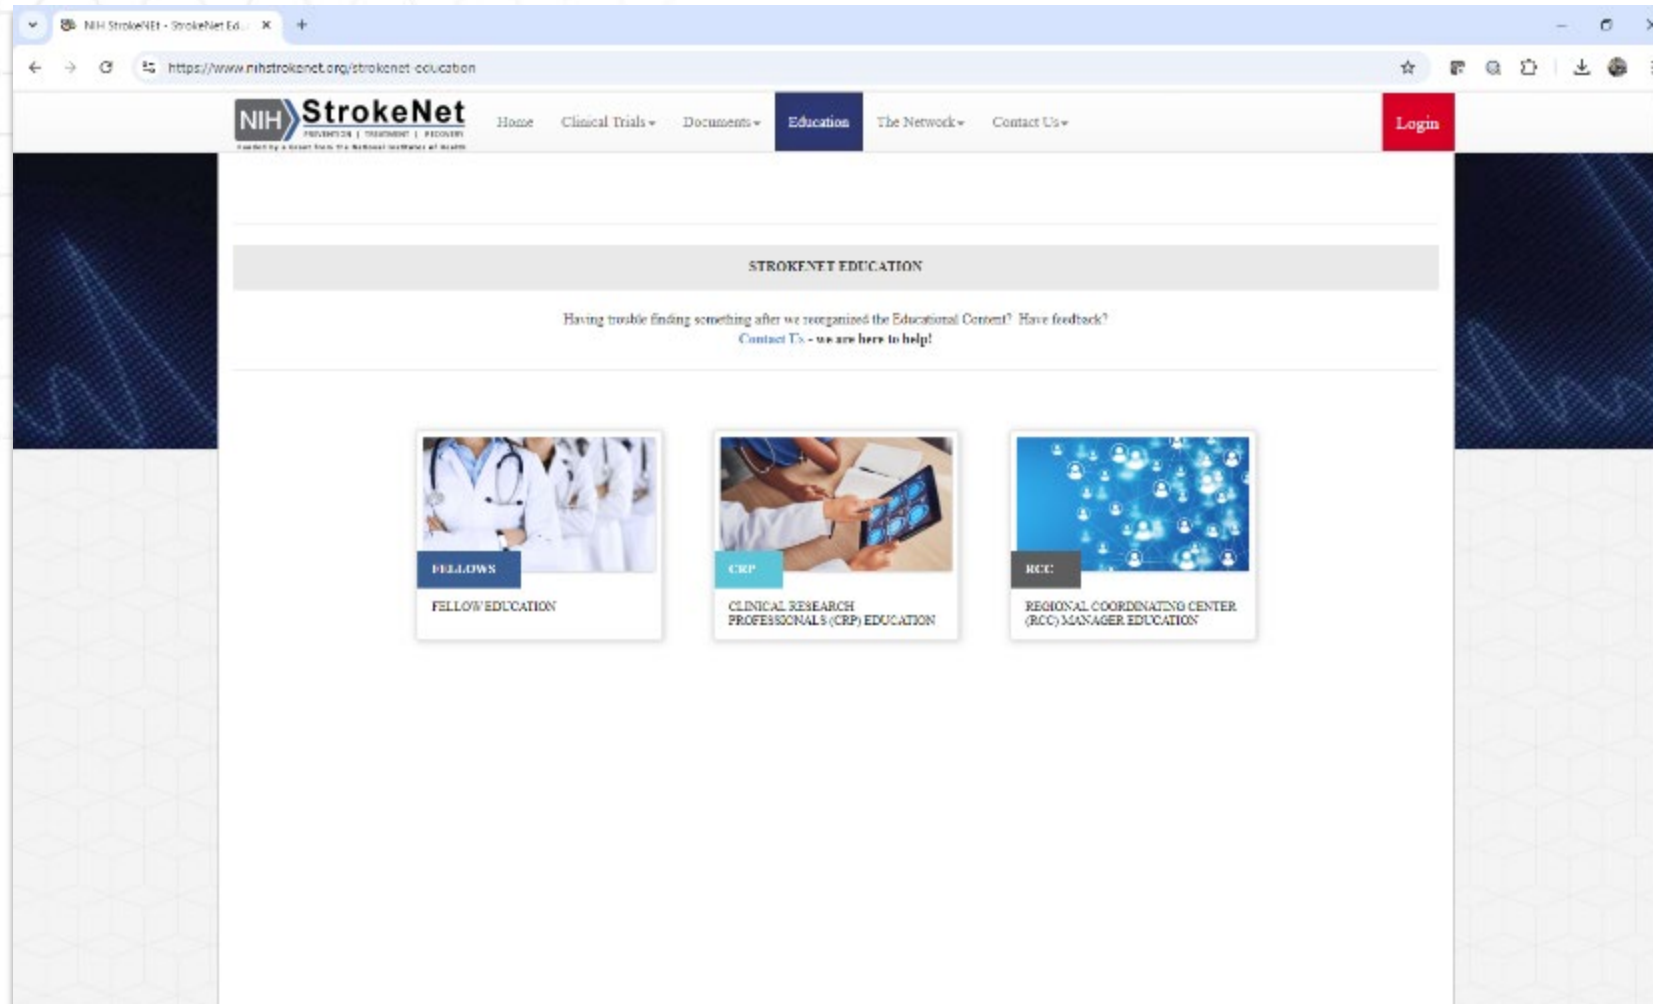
NIH StrokeNEt - StrokeNet Ed...

https://www.nihstrokenet.org/strokenet-education

NIH StrokeNet PREVENTION | TREATMENT | RECOVERY

Funded by a Grant from the National Institutes of Health

Home Clinical Trials Documents Education The Network Contact Us

Login

STROKENET EDUCATION

Having trouble finding something after we reorganized the Educational Content? Have feedback?
Contact Us - we are here to help!

FELLOWS

FELLOW EDUCATION

CRP

CLINICAL RESEARCH PROFESSIONALS (CRP) EDUCATION

RCC

REGIONAL COORDINATING CENTER (RCC) MANAGER EDUCATION